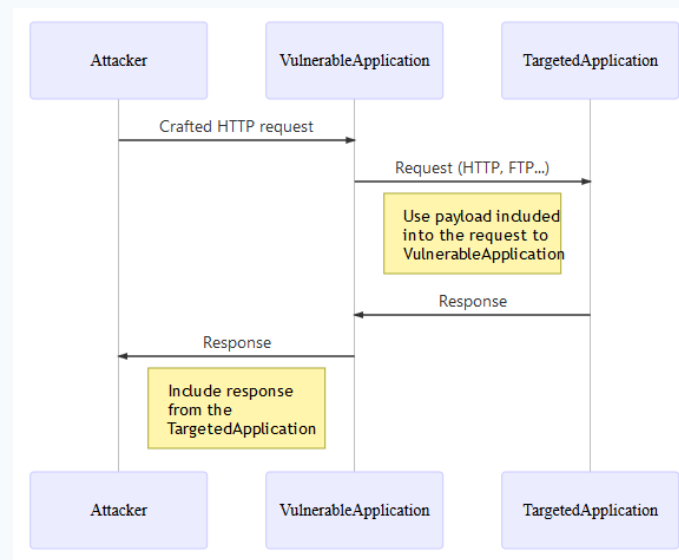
Attacker

VulnerableApplication

TargetedApplication

Crafted HTTP request

Request (HTTP, FTP...)

Use payload included into the request to VulnerableApplication

Response

Response

Include response from the TargetedApplication

Attacker

VulnerableApplication

TargetedApplication